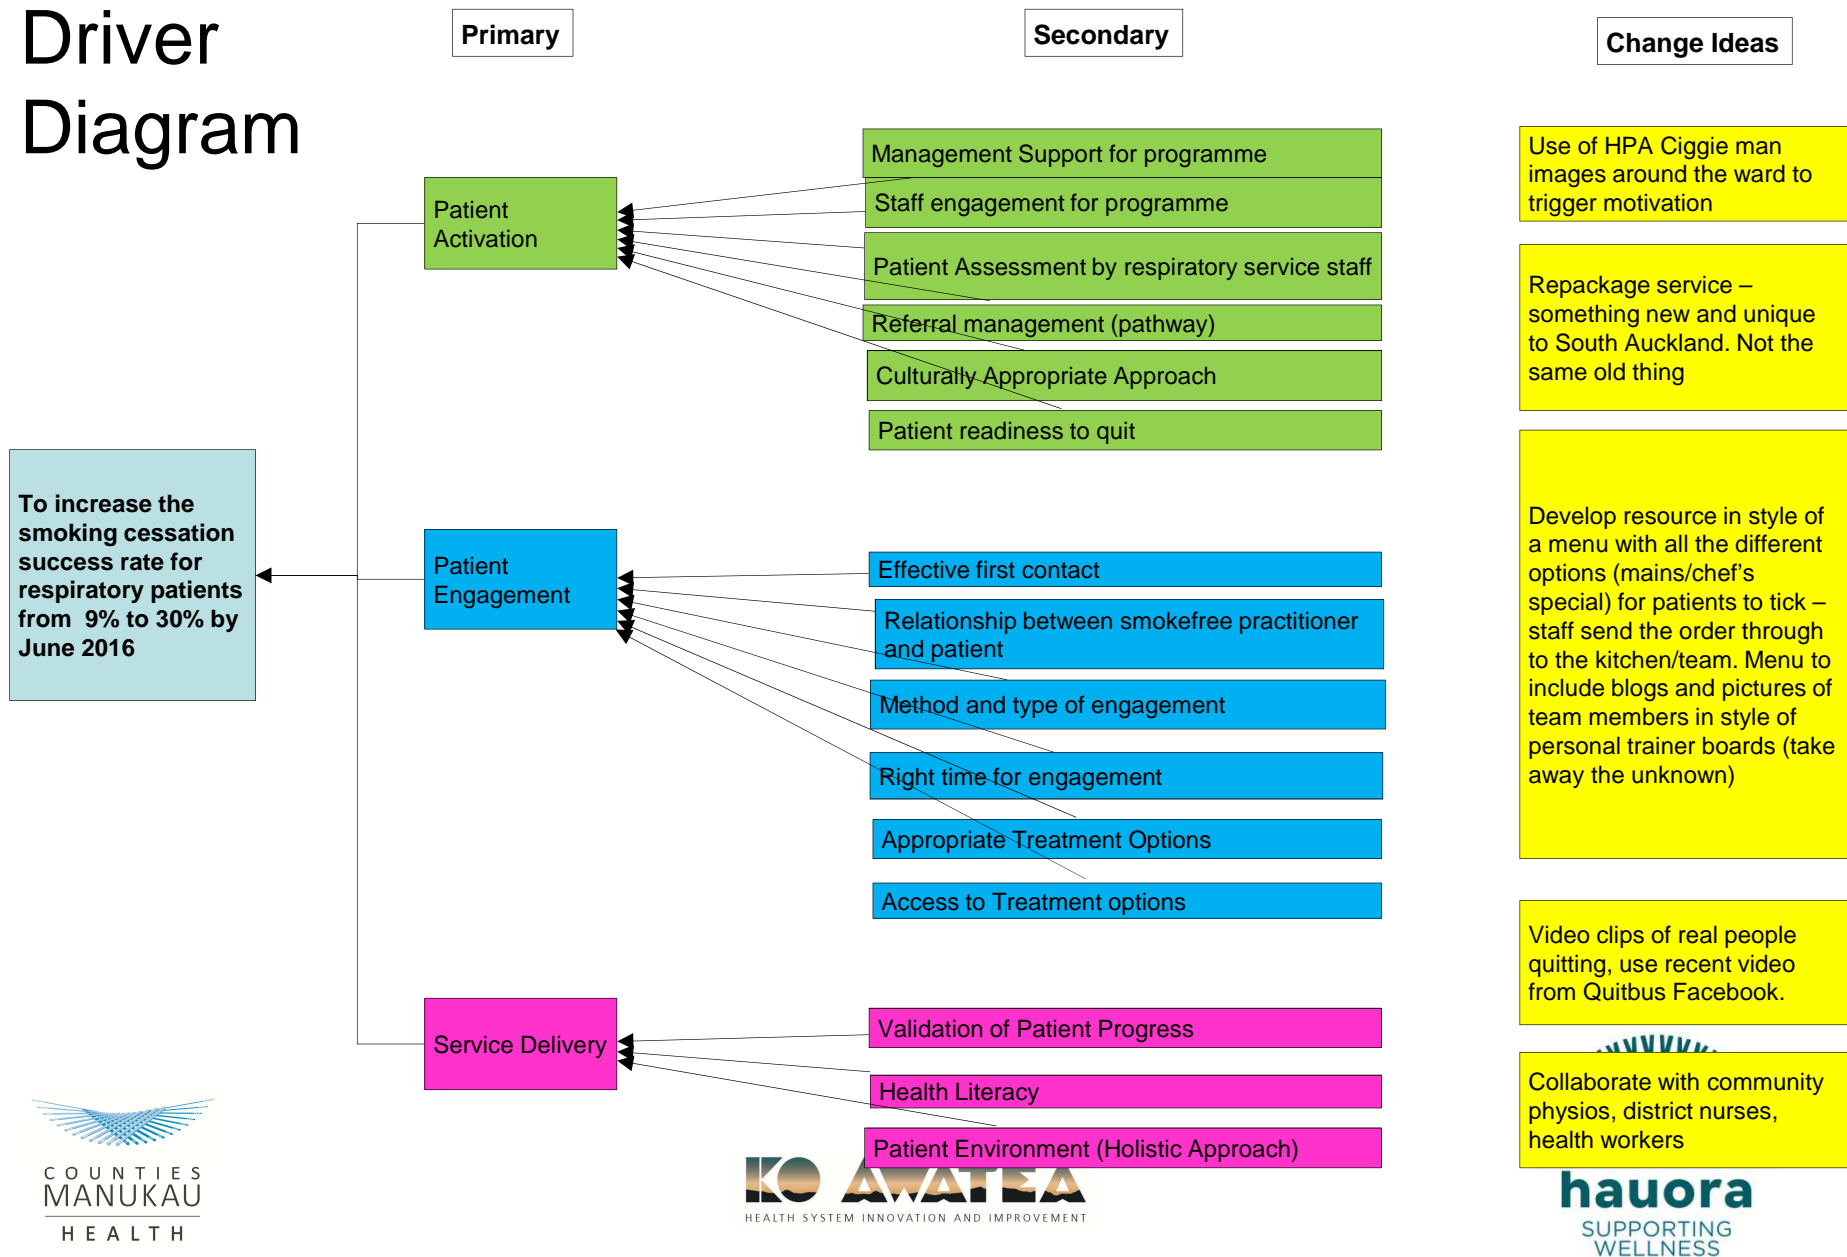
Driver Diagram

Primary

Secondary

Change Ideas

To increase the smoking cessation success rate for respiratory patients from 9% to 30% by June 2016

Patient Activation

Management Support for programme

Staff engagement for programme

Patient Assessment by respiratory service staff

Referral management (pathway)

Culturally Appropriate Approach

Patient readiness to quit

Patient Engagement

Effective first contact

Relationship between smokefree practitioner and patient

Method and type of engagement

Right time for engagement

Appropriate Treatment Options

Access to Treatment options

Service Delivery

Validation of Patient Progress

Health Literacy

Patient Environment (Holistic Approach)

Use of HPA Ciggie man images around the ward to trigger motivation

Repackage service – something new and unique to South Auckland. Not the same old thing

Develop resource in style of a menu with all the different options (mains/chef's special) for patients to tick – staff send the order through to the kitchen/team. Menu to include blogs and pictures of team members in style of personal trainer boards (take away the unknown)

Video clips of real people quitting, use recent video from Quitbus Facebook.

Collaborate with community physios, district nurses, health workers

COUNTIES MANUKAU HEALTH

KO AWATEA
HEALTH SYSTEM INNOVATION AND IMPROVEMENT

hauora
SUPPORTING WELLNESS